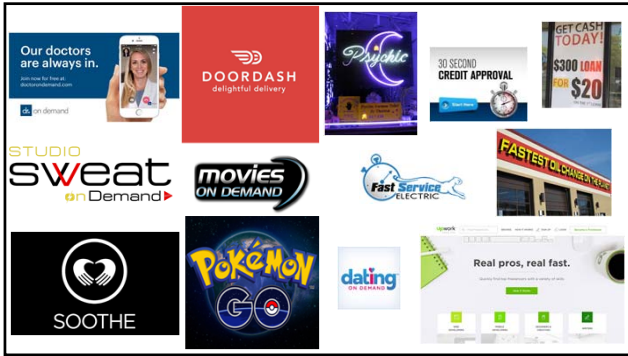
Our doctors are always in.

Join now for free at doctorondemand.com

dd on demand

DOORDASH
delightful delivery

Psychic

30 SECOND
CREDIT APPROVAL
Start Here

GET CASH TODAY!
$300 LOAN FOR $20

STUDIO
SWEAT
onDemand

MOVIES ON DEMAND

Fast Service
ELECTRIC

FASTEST OIL CHANGE IN THE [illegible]

SOOTHE

Pokémon
GO

dating
ON DEMAND

upwork

Real pros, real fast.